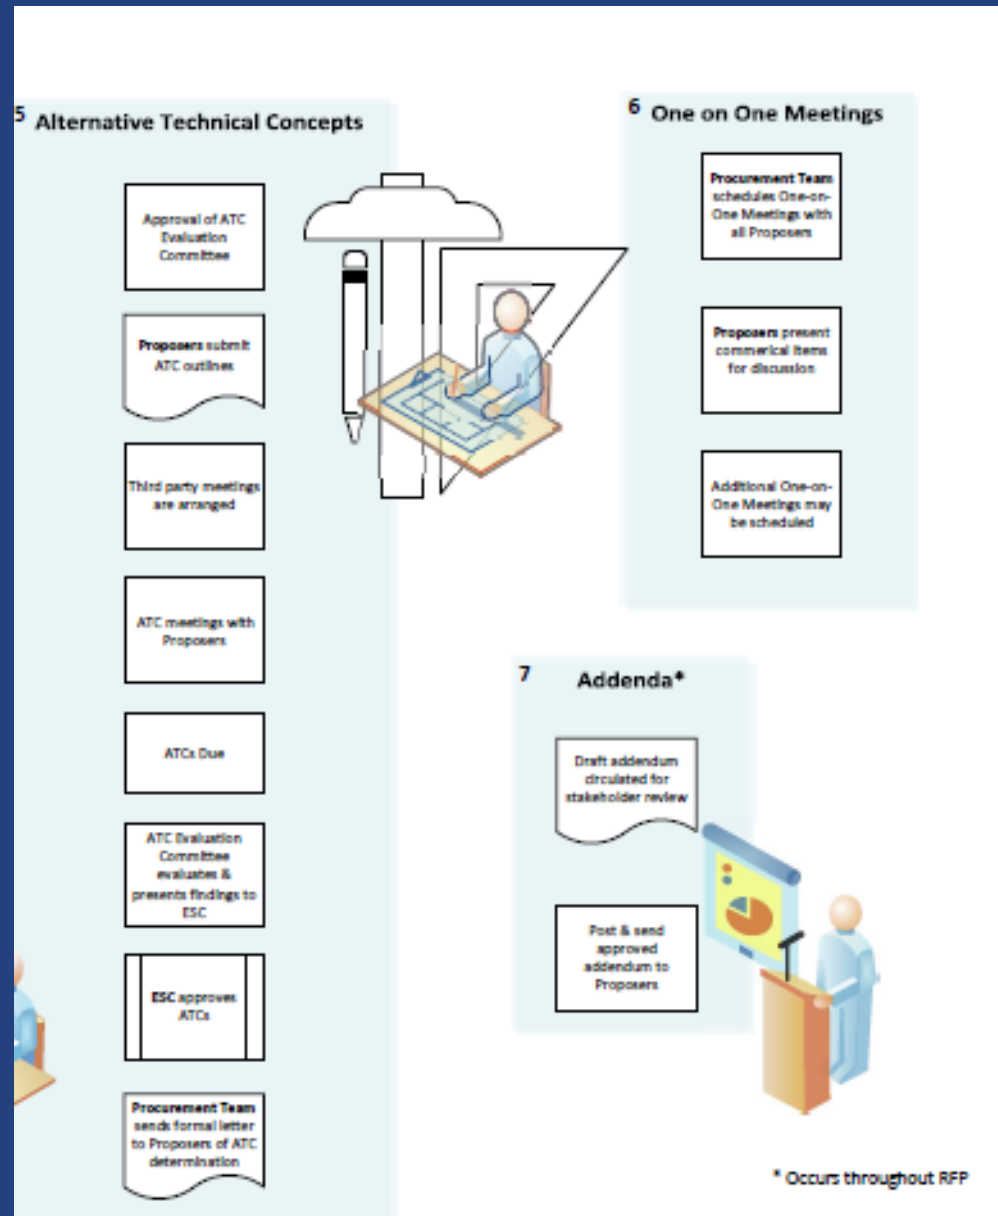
5 Alternative Technical Concepts

Approval of ATC Evaluation Committee

Proposers submit ATC outlines

Third party meetings are arranged

ATC meetings with Proposers

ATCs Due

ATC Evaluation Committee evaluates & presents findings to ESC

ESC approves ATCs

Procurement Team sends formal letter to Proposers of ATC determination

6 One on One Meetings

Procurement Team schedules One-on-One Meetings with all Proposers

Proposers present commerical items for discussion

Additional One-on-One Meetings may be scheduled

7 Addenda*

Draft addendum circulated for stakeholder review

Post & send approved addendum to Proposers

* Occurs throughout RFP